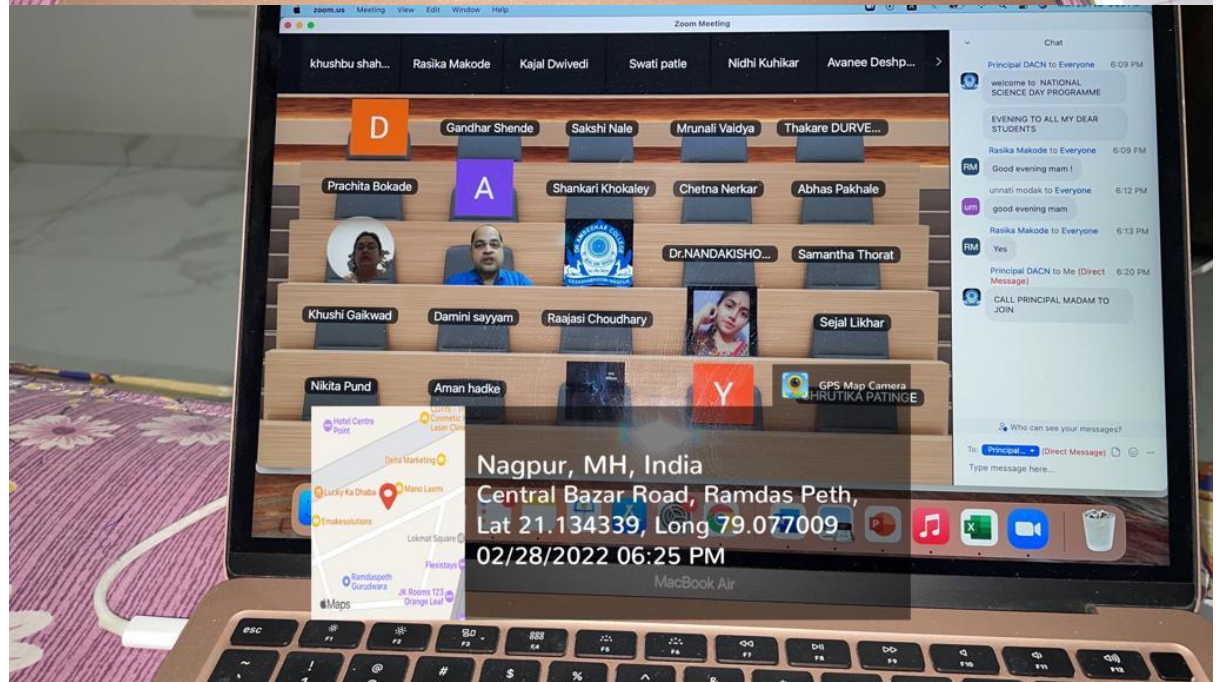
zoom.us Meeting View Edit Window Help

Zoom Meeting

khushbu shah... Rasika Makode Kajal Dwivedi Swati patle Nidhi Kuhikar Avanee Deshp...

D Gandhar Shende Sakshi Nale Mrunali Vaidya Thakare DURVE...

Prachita Bokade A Shankari Khokaley Chetna Nerkar Abhas Pakhale

Dr.NANDAKISHO... Samantha Thorat

Khushi Gaikwad Damini sayyam Raajasi Choudhary Sejal Likhar

Nikita Pund Aman hadke Y SHRUTIKA PATINGE

Chat

Principal DACN to Everyone 6:09 PM
welcome to NATIONAL SCIENCE DAY PROGRAMME

EVENING TO ALL MY DEAR STUDENTS

RM Rasika Makode to Everyone 6:09 PM
Good evening mam !

um unnati modak to Everyone 6:12 PM
good evening mam

RM Rasika Makode to Everyone 6:13 PM
Yes

Principal DACN to Me (Direct Message) 6:20 PM
CALL PRINCIPAL MADAM TO JOIN

Who can see your messages?

To: Principal... (Direct Message)

Type message here...

GPS Map Camera

Hotel Centre Point
Cosmetic Laser Clinic
Delta Marketing
Lucky Ka Dhaba
Mano Laxmi
Emakesolutions
Lokmat Square
Flexistays
Ramdaspeth Gurudwara
JK Rooms 123 Orange Leaf
Maps

Nagpur, MH, India
Central Bazar Road, Ramdas Peth,
Lat 21.134339, Long 79.077009
02/28/2022 06:25 PM

MacBook Air

esc F1 F2 F3 F4 F5 F6 F7 F8 F9 F10 F11 F12